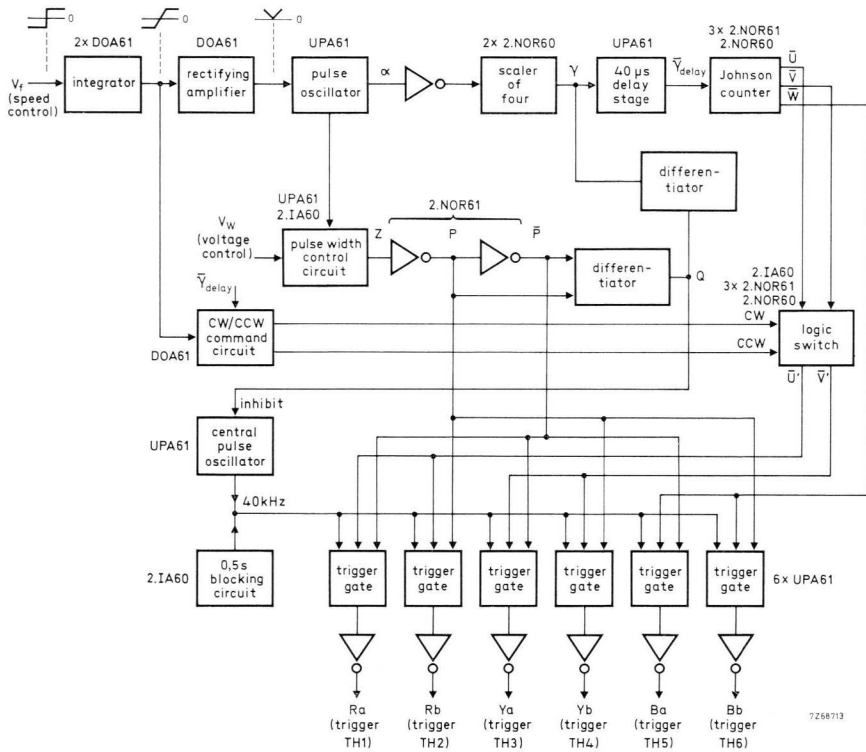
0
0
0

2x DOA61
DOA61
UPA61
2x 2.NOR60
UPA61
3x 2.NOR61
2.NOR60

$V_f$
(speed control)
integrator
rectifying amplifier
pulse oscillator
α
scaler of four
Y
40 μs delay stage
$\bar{Y}_{delay}$
Johnson counter
$\bar{U}$
$\bar{V}$
$\bar{W}$

differentiator

UPA61
2.IA60
2.NOR61
$V_W$
(voltage control)
pulse width control circuit
Z
P
$\bar{P}$
differentiator
Q

$\bar{Y}_{delay}$
2.IA60
3x 2.NOR61
2.NOR60
CW/CCW command circuit
DOA61
CW
CCW
logic switch
$\bar{U}'$
$\bar{V}'$

inhibit
UPA61
central pulse oscillator

40kHz

2.IA60
0,5s blocking circuit

trigger gate
trigger gate
trigger gate
trigger gate
trigger gate
trigger gate
6x UPA61

Ra
(trigger TH1)
Rb
(trigger TH2)
Ya
(trigger TH3)
Yb
(trigger TH4)
Ba
(trigger TH5)
Bb
(trigger TH6)

7Z68713